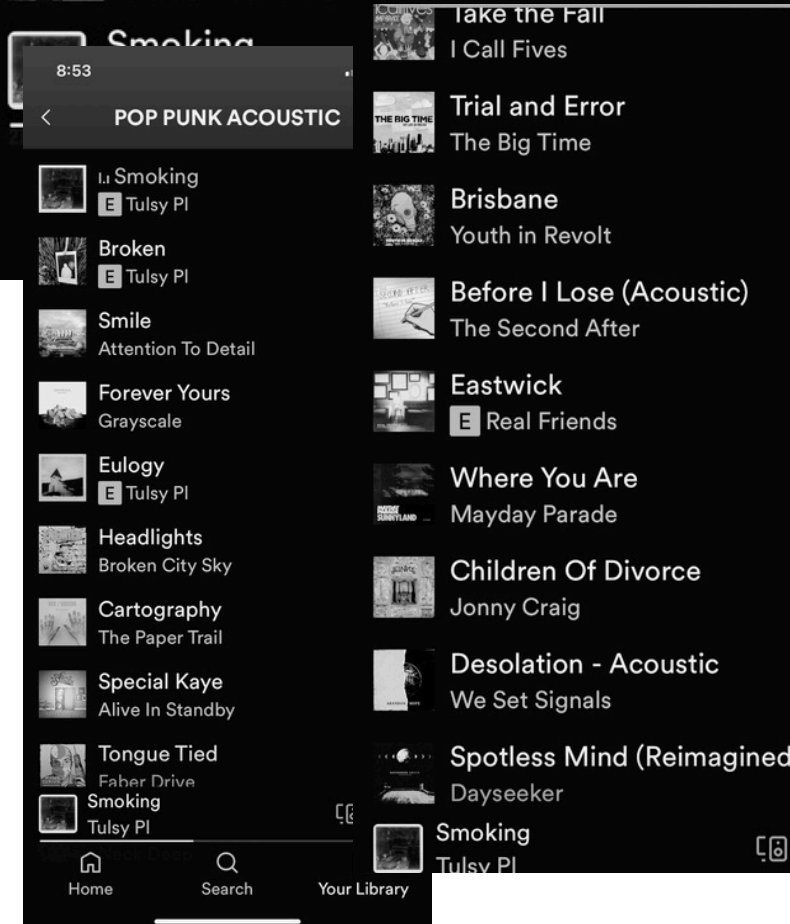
Smoking

8:53

POP PUNK ACOUSTIC

Smoking
E Tulsy Pl

Broken
E Tulsy Pl

Smile
Attention To Detail

Forever Yours
Grayscale

Eulogy
E Tulsy Pl

Headlights
Broken City Sky

Cartography
The Paper Trail

Special Kaye
Alive In Standby

Tongue Tied
Faber Drive

Smoking
Tulsy Pl

Home
Search
Your Library

Take the Fall
I Call Fives

Trial and Error
The Big Time

Brisbane
Youth in Revolt

Before I Lose (Acoustic)
The Second After

Eastwick
E Real Friends

Where You Are
Mayday Parade

Children Of Divorce
Jonny Craig

Desolation - Acoustic
We Set Signals

Spotless Mind (Reimagined
Dayseeker

Smoking
Tulsy Pl